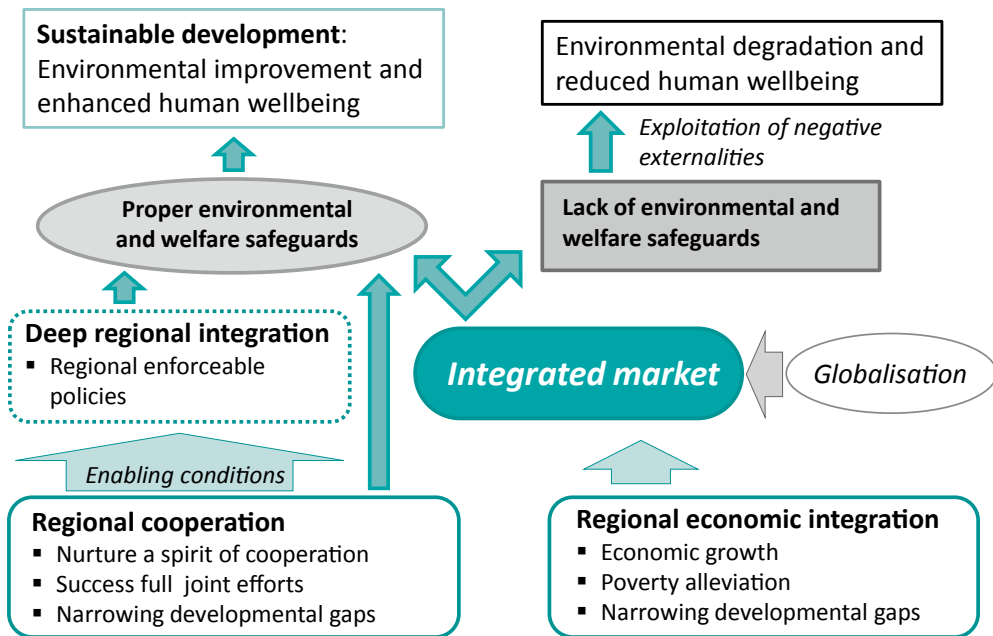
**Sustainable development**: Environmental improvement and enhanced human wellbeing

Environmental degradation and reduced human wellbeing

*Exploitation of negative externalities*

**Proper environmental and welfare safeguards**

**Lack of environmental and welfare safeguards**

**Deep regional integration**
▪ Regional enforceable policies

*Integrated market*

*Globalisation*

*Enabling conditions*

**Regional cooperation**
▪ Nurture a spirit of cooperation
▪ Success full joint efforts
▪ Narrowing developmental gaps

**Regional economic integration**
▪ Economic growth
▪ Poverty alleviation
▪ Narrowing developmental gaps